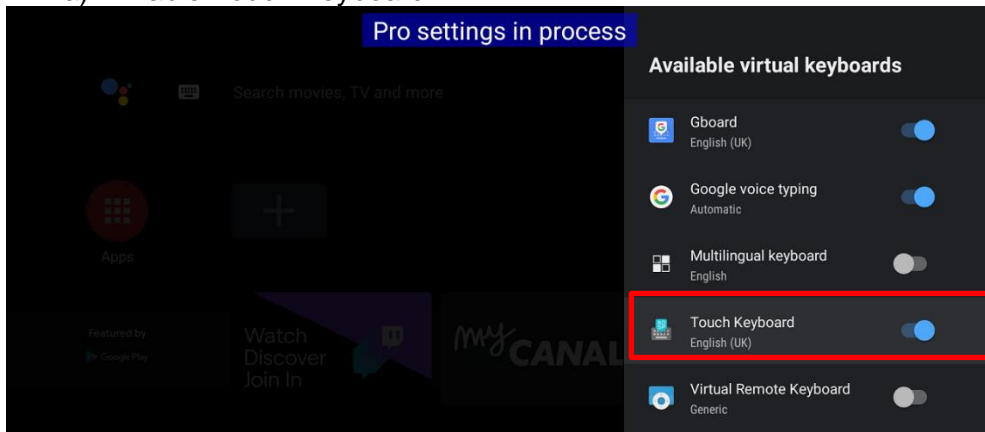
Pro settings in process

Search movies, TV and more

Apps

Featured by
Google Play

Watch
Discover
Join In

myCANAL

Available virtual keyboards

Gboard
English (UK)

Google voice typing
Automatic

Multilingual keyboard
English

Touch Keyboard
English (UK)

Virtual Remote Keyboard
Generic